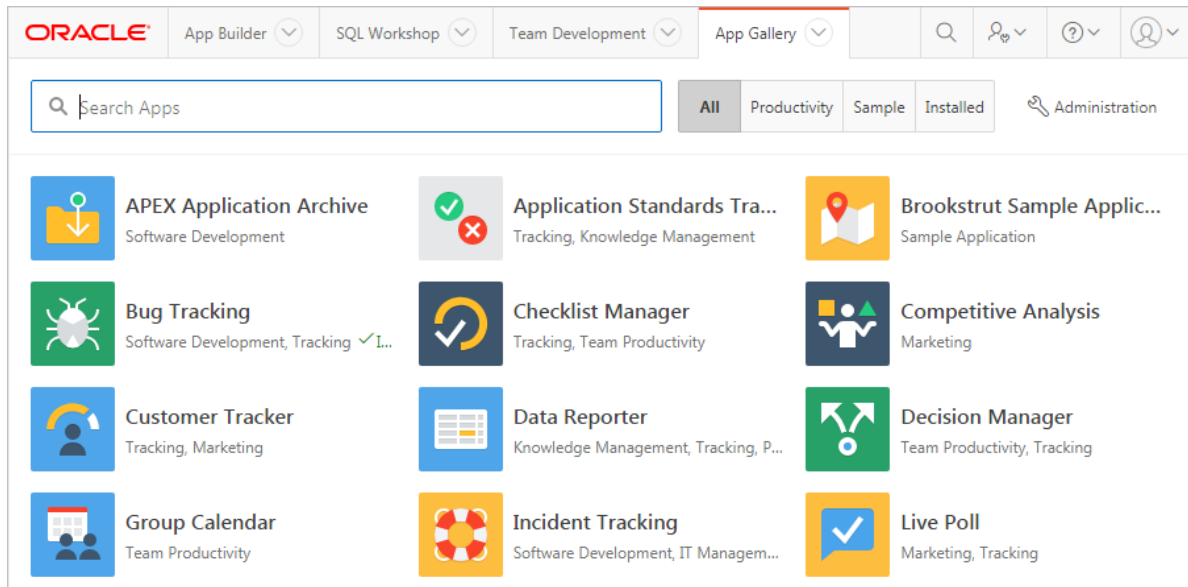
ORACLE App Builder SQL Workshop Team Development App Gallery

Search Apps

All Productivity Sample Installed Administration

APEX Application Archive
Software Development

Application Standards Tra...
Tracking, Knowledge Management

Brookstrut Sample Applic...
Sample Application

Bug Tracking
Software Development, Tracking ✓I...

Checklist Manager
Tracking, Team Productivity

Competitive Analysis
Marketing

Customer Tracker
Tracking, Marketing

Data Reporter
Knowledge Management, Tracking, P...

Decision Manager
Team Productivity, Tracking

Group Calendar
Team Productivity

Incident Tracking
Software Development, IT Managem...

Live Poll
Marketing, Tracking